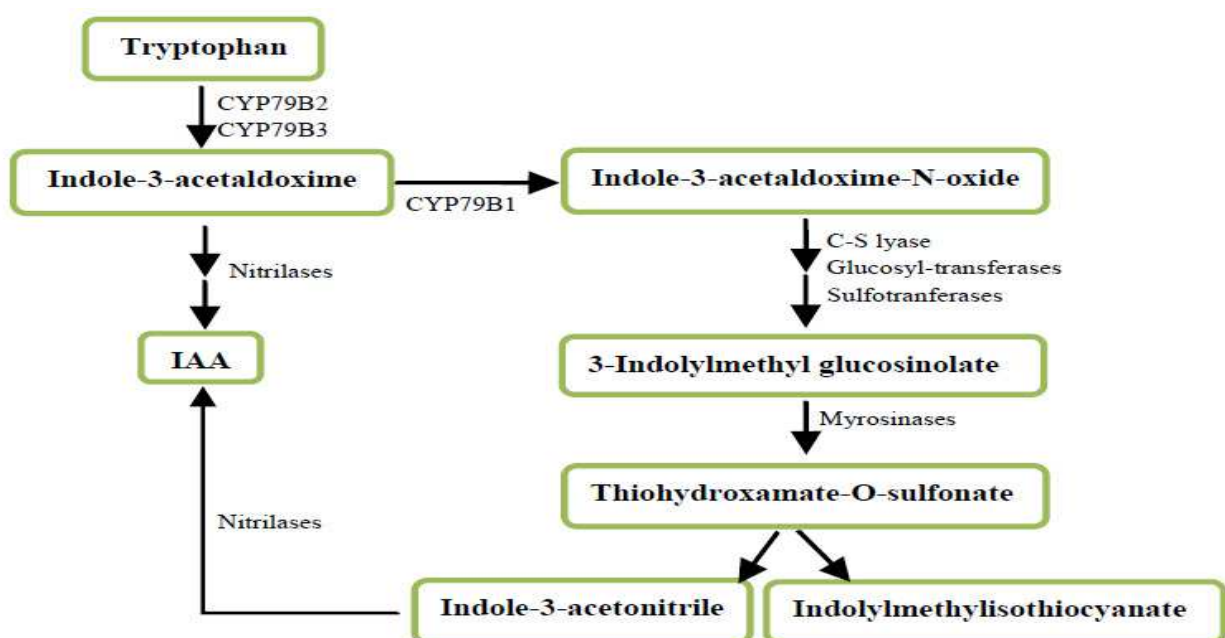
Tryptophan

CYP79B2
CYP79B3

Indole-3-acetaldoxime

CYP79B1

Indole-3-acetaldoxime-N-oxide

Nitrilases

C-S lyase
Glucosyl-transferases
Sulfotranferases

IAA

3-Indolylmethyl glucosinolate

Myrosinases

Thiohydroxamate-O-sulfonate

Nitrilases

Indole-3-acetonitrile

Indolylmethylisothiocyanate